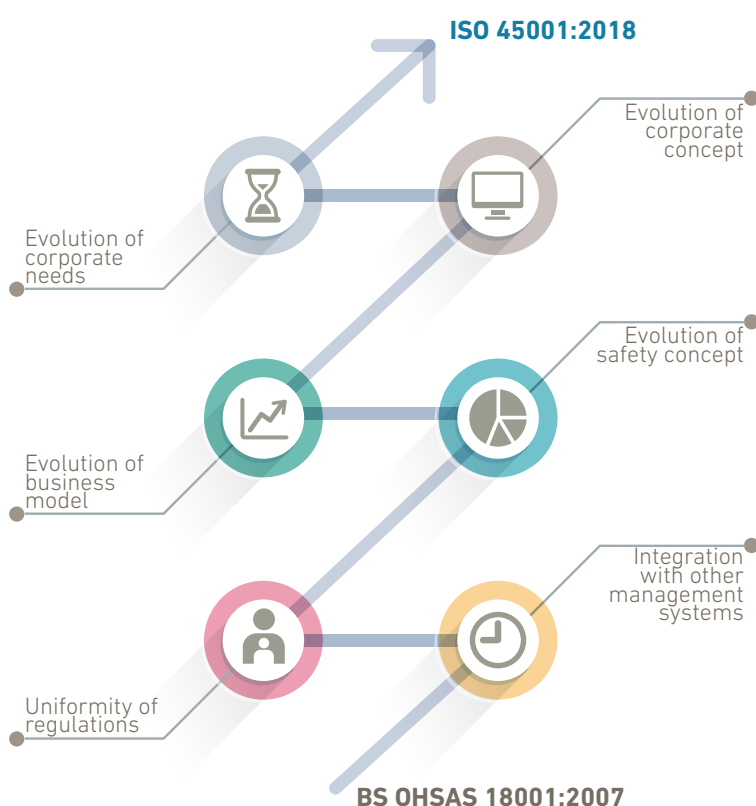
ISO 45001:2018

Evolution of corporate concept

Evolution of corporate needs

Evolution of safety concept

Evolution of business model

Integration with other management systems

Uniformity of regulations

BS OHSAS 18001:2007